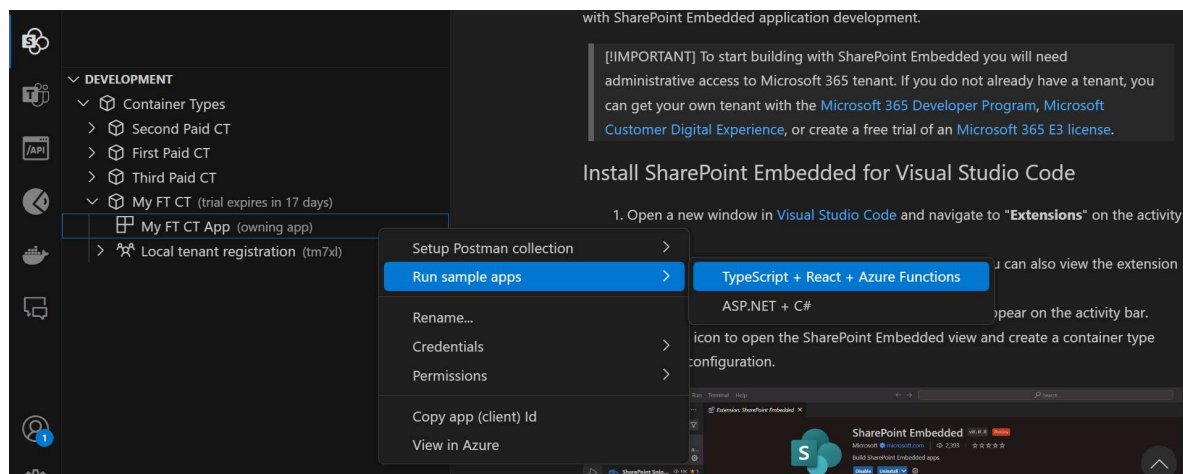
/API

DEVELOPMENT
Container Types
Second Paid CT
First Paid CT
Third Paid CT
My FT CT (trial expires in 17 days)
My FT CT App (owning app)
Local tenant registration (tm7xl)

with SharePoint Embedded application development.

[!IMPORTANT] To start building with SharePoint Embedded you will need administrative access to Microsoft 365 tenant. If you do not already have a tenant, you can get your own tenant with the Microsoft 365 Developer Program, Microsoft Customer Digital Experience, or create a free trial of an Microsoft 365 E3 license.

Install SharePoint Embedded for Visual Studio Code

1. Open a new window in Visual Studio Code and navigate to "Extensions" on the activity

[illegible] u can also view the extension

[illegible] ppear on the activity bar.

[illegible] icon to open the SharePoint Embedded view and create a container type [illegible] configuration.

Setup Postman collection
Run sample apps
Rename...
Credentials
Permissions
Copy app (client) Id
View in Azure

TypeScript + React + Azure Functions
ASP.NET + C#

Run Terminal Help
Search
Extension: SharePoint Embedded
SharePoint Embedded v0.0.8 Preview
Microsoft microsoft.com 2,393 ★★★★★
Build SharePoint Embedded apps
Disable Uninstall
SharePoint Emb...
1